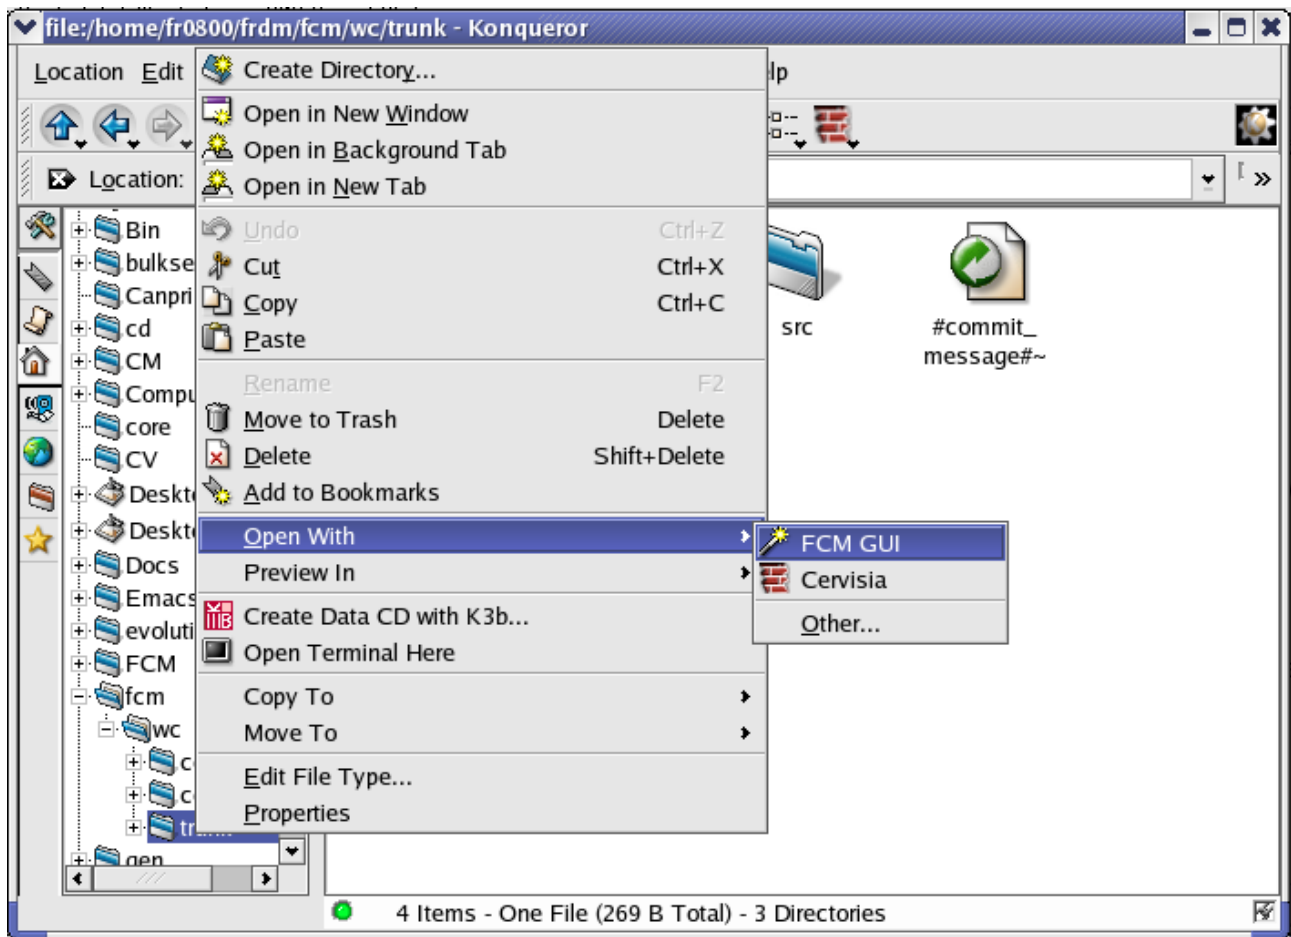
file:/home/fr0800/frdm/fcm/wc/trunk - Konqueror

Location Edit lp

Location:

Bin
bulkse
Canpri
cd
CM
Compu
core
CV
Deskt
Deskt
Docs
Emacs
evoluti
FCM
fcm
wc
c
c
tr
gen

Create Directory...
Open in New Window
Open in Background Tab
Open in New Tab
Undo Ctrl+Z
Cut Ctrl+X
Copy Ctrl+C
Paste
Rename F2
Move to Trash Delete
Delete Shift+Delete
Add to Bookmarks
Open With
Preview In
Create Data CD with K3b...
Open Terminal Here
Copy To
Move To
Edit File Type...
Properties

FCM GUI
Cervisia
Other...

src
#commit_message#~

4 Items - One File (269 B Total) - 3 Directories